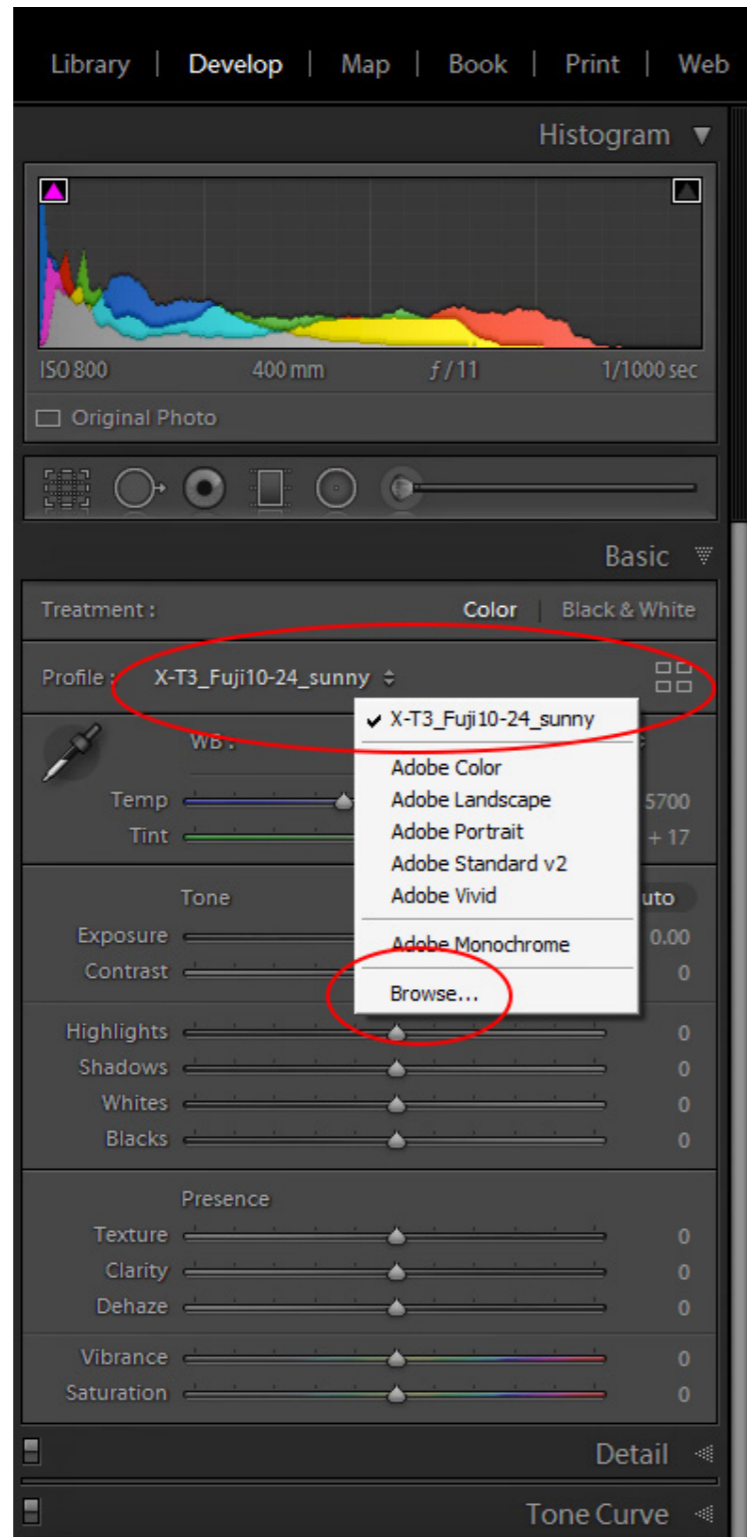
Library | Develop | Map | Book | Print | Web

Histogram

ISO 800 400 mm $f$ / 11 1/1000 sec

Original Photo

Basic

Treatment : Color | Black & White

Profile : X-T3_Fuji10-24_sunny

✔ X-T3_Fuji10-24_sunny
Adobe Color
Adobe Landscape
Adobe Portrait
Adobe Standard v2
Adobe Vivid
Adobe Monochrome
Browse...

WB :

Temp 5700
Tint + 17

Tone uto

Exposure 0.00
Contrast 0

Highlights 0
Shadows 0
Whites 0
Blacks 0

Presence

Texture 0
Clarity 0
Dehaze 0

Vibrance 0
Saturation 0

Detail

Tone Curve